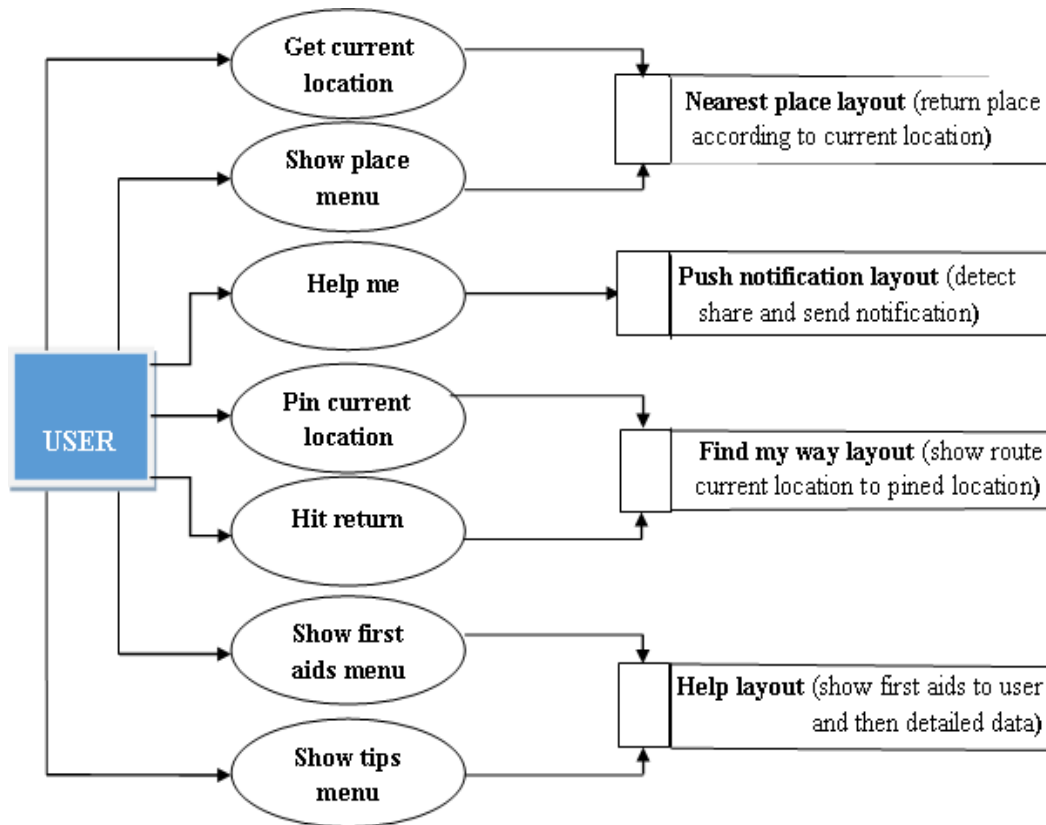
USER

Get current location

Show place menu

Help me

Pin current location

Hit return

Show first aids menu

Show tips menu

Nearest place layout (return place according to current location)

Push notification layout (detect share and send notification)

Find my way layout (show route current location to pined location)

Help layout (show first aids to user and then detailed data)